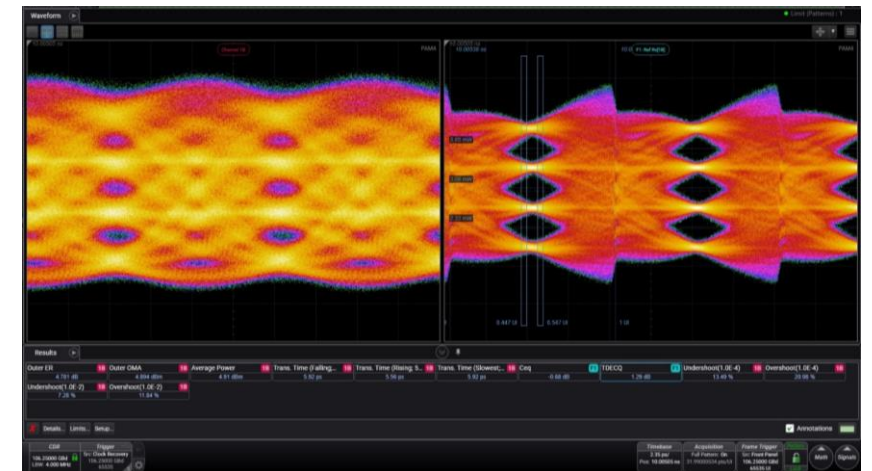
Waveform
Limit (Patterns) · 1
PAM4
PAM4
Results
Outer ER 6.761 dB
Outer OMA 4.894 dBm
Average Power 4.91 dBm
Trans. Time (Falling... 5.92 ps
Trans. Time (Rising S... 5.59 ps
Trans. Time (Slowest... 5.92 ps
Ceq -0.68 dB
TDECQ 1.26 dB
Undershoot(1.0E-4) 13.49 %
Overshoot(1.0E-4) 20.98 %
Undershoot(1.0E-2) 7.28 %
Overshoot(1.0E-2) 11.84 %
Details... Limits... Setup...
Annotations
CDR
Trigger
Src: Clock Recovery
Timebase
Acquisition
Full Pattern: On
Frame Trigger
Src: Front Panel
Math
Signals